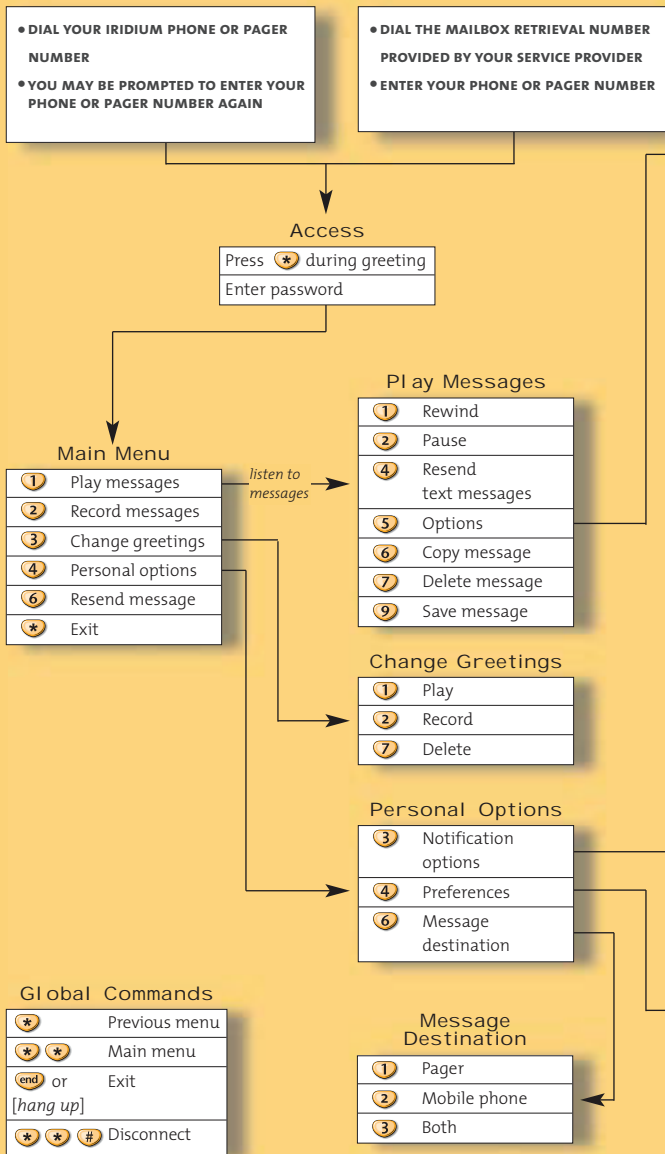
• DIAL YOUR IRIDIUM PHONE OR PAGER NUMBER
• YOU MAY BE PROMPTED TO ENTER YOUR PHONE OR PAGER NUMBER AGAIN

• DIAL THE MAILBOX RETRIEVAL NUMBER PROVIDED BY YOUR SERVICE PROVIDER
• ENTER YOUR PHONE OR PAGER NUMBER

Access

| Press * during greeting |
|---|
| Enter password |

Main Menu

| | |
|---|---|
| 1 | Play messages |
| 2 | Record messages |
| 3 | Change greetings |
| 4 | Personal options |
| 6 | Resend message |
| * | Exit |

listen to messages

Play Messages

| | |
|---|---|
| 1 | Rewind |
| 2 | Pause |
| 4 | Resend text messages |
| 5 | Options |
| 6 | Copy message |
| 7 | Delete message |
| 9 | Save message |

Change Greetings

| | |
|---|---|
| 1 | Play |
| 2 | Record |
| 7 | Delete |

Personal Options

| | |
|---|---|
| 3 | Notification options |
| 4 | Preferences |
| 6 | Message destination |

Global Commands

| | |
|---|---|
| * | Previous menu |
| * * | Main menu |
| end or [hang up] | Exit |
| * * # | Disconnect |

Message Destination

| | |
|---|---|
| 1 | Pager |
| 2 | Mobile phone |
| 3 | Both |